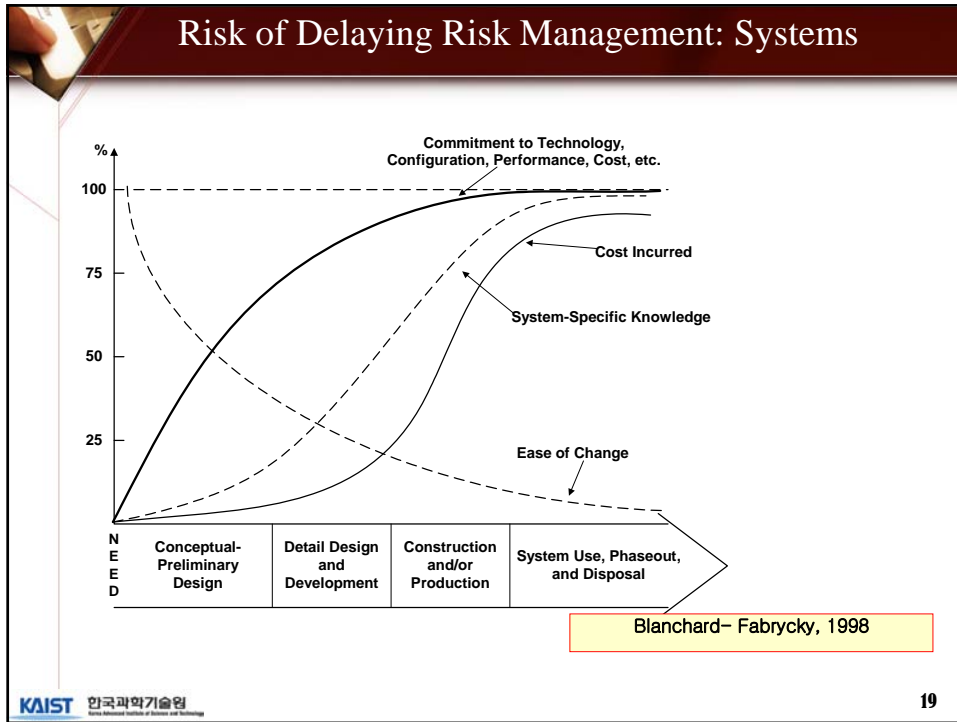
Risk of Delaying Risk Management: Systems

%

100

75

50

25

Commitment to Technology, Configuration, Performance, Cost, etc.

Cost Incurred

System-Specific Knowledge

Ease of Change

N E E D

| Conceptual-Preliminary Design | Detail Design and Development | Construction and/or Production | System Use, Phaseout, and Disposal |
|---|---|---|---|

Blanchard- Fabrycky, 1998

KAIST 한국과학기술원

19